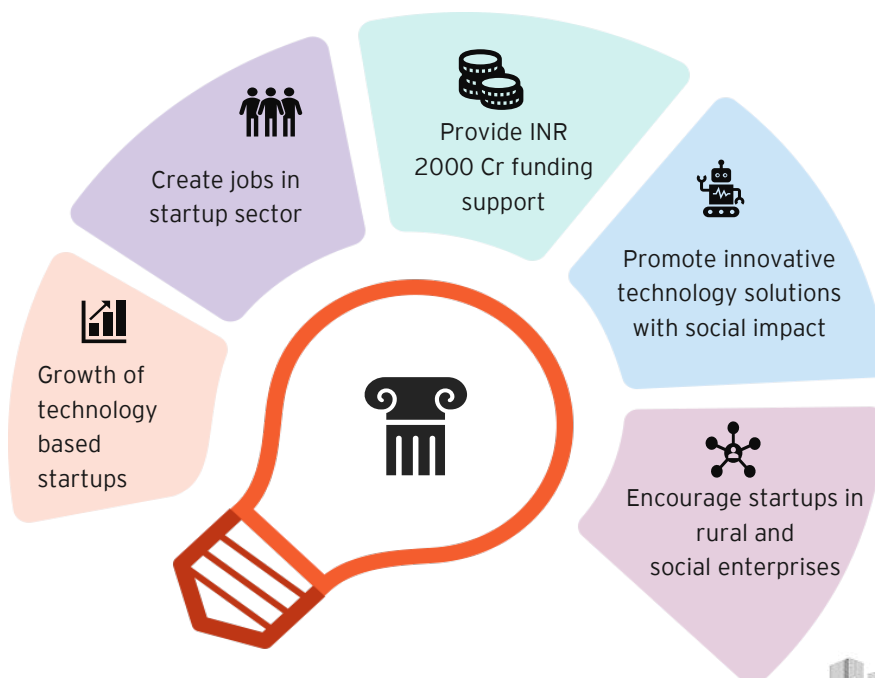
Growth of technology based startups

Create jobs in startup sector

Provide INR 2000 Cr funding support

Promote innovative technology solutions with social impact

Encourage startups in rural and social enterprises